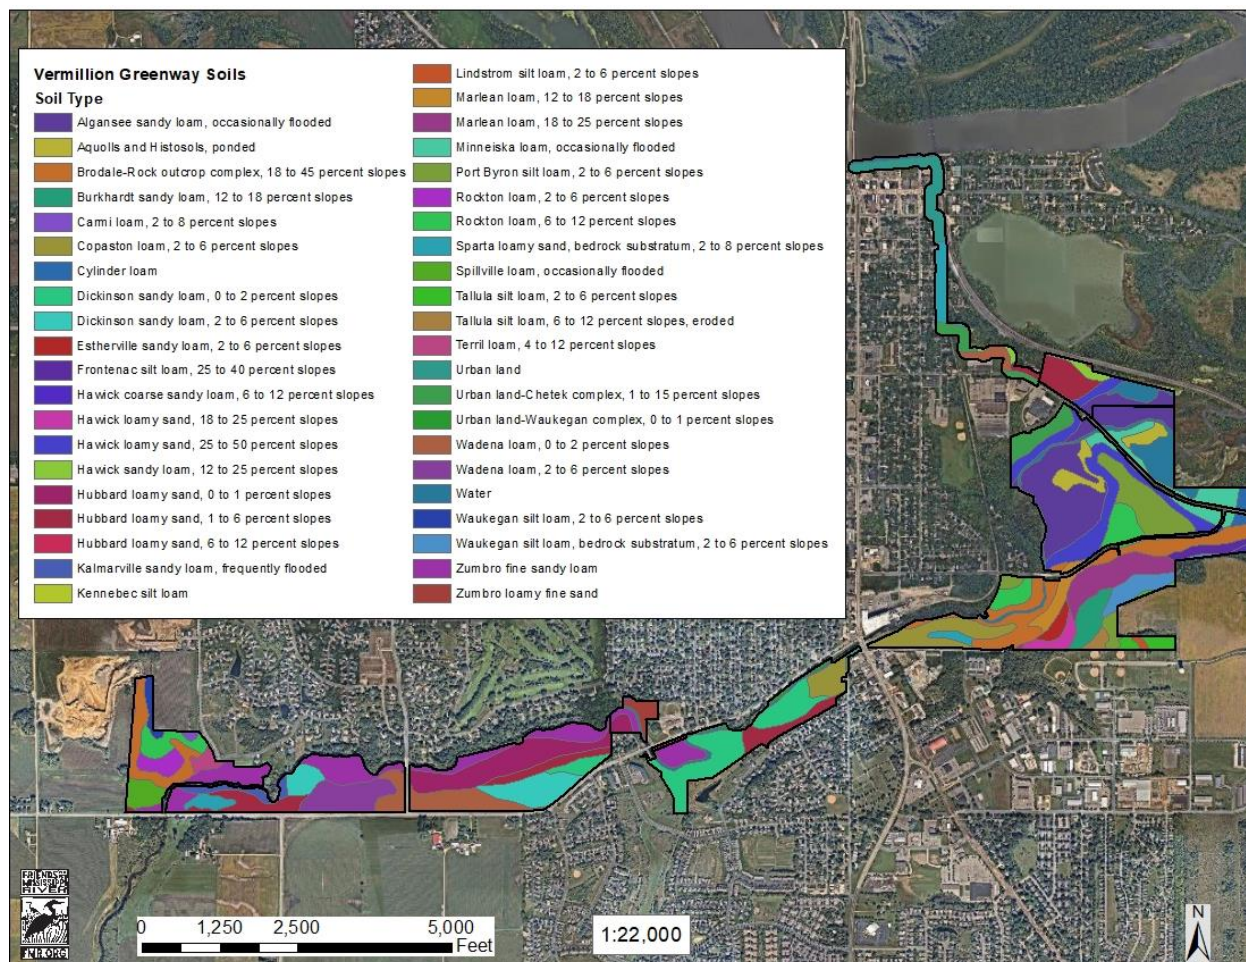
Vermillion Greenway Soils
Soil Type
Algansee sandy loam, occasionally flooded
Aquolls and Histosols, ponded
Brodale-Rock outcrop complex, 18 to 45 percent slopes
Burkhardt sandy loam, 12 to 18 percent slopes
Carmi loam, 2 to 8 percent slopes
Copaston loam, 2 to 6 percent slopes
Cylinder loam
Dickinson sandy loam, 0 to 2 percent slopes
Dickinson sandy loam, 2 to 6 percent slopes
Estherville sandy loam, 2 to 6 percent slopes
Frontenac silt loam, 25 to 40 percent slopes
Hawick coarse sandy loam, 6 to 12 percent slopes
Hawick loamy sand, 18 to 25 percent slopes
Hawick loamy sand, 25 to 50 percent slopes
Hawick sandy loam, 12 to 25 percent slopes
Hubbard loamy sand, 0 to 1 percent slopes
Hubbard loamy sand, 1 to 6 percent slopes
Hubbard loamy sand, 6 to 12 percent slopes
Kalmarville sandy loam, frequently flooded
Kennebec silt loam

Lindstrom silt loam, 2 to 6 percent slopes
Marlean loam, 12 to 18 percent slopes
Marlean loam, 18 to 25 percent slopes
Minneiska loam, occasionally flooded
Port Byron silt loam, 2 to 6 percent slopes
Rockton loam, 2 to 6 percent slopes
Rockton loam, 6 to 12 percent slopes
Sparta loamy sand, bedrock substratum, 2 to 8 percent slopes
Spillville loam, occasionally flooded
Tallula silt loam, 2 to 6 percent slopes
Tallula silt loam, 6 to 12 percent slopes, eroded
Terril loam, 4 to 12 percent slopes
Urban land
Urban land-Chetek complex, 1 to 15 percent slopes
Urban land-Waukegan complex, 0 to 1 percent slopes
Wadena loam, 0 to 2 percent slopes
Wadena loam, 2 to 6 percent slopes
Water
Waukegan silt loam, 2 to 6 percent slopes
Waukegan silt loam, bedrock substratum, 2 to 6 percent slopes
Zumbro fine sandy loam
Zumbro loamy fine sand

FRIENDS OF THE MISSISSIPPI RIVER
FMR.ORG
0 1,250 2,500 5,000
Feet
1:22,000
N